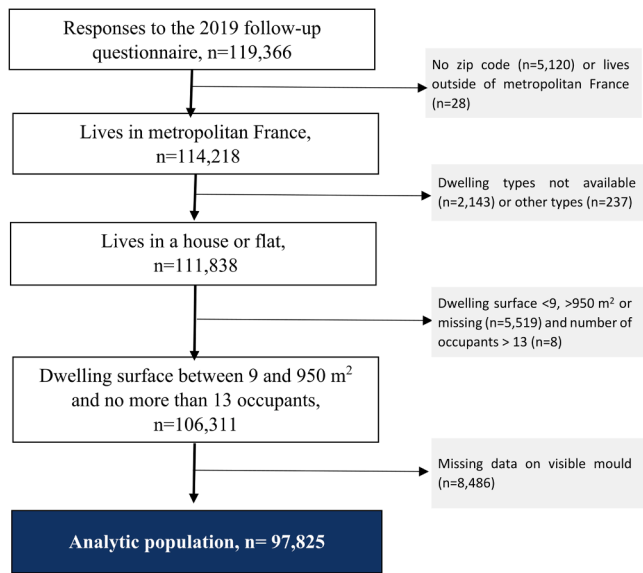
Responses to the 2019 follow-up questionnaire, n=119,366

No zip code (n=5,120) or lives outside of metropolitan France (n=28)

Lives in metropolitan France, n=114,218

Dwelling types not available (n=2,143) or other types (n=237)

Lives in a house or flat, n=111,838

Dwelling surface <9, >950 m$^2$ or missing (n=5,519) and number of occupants > 13 (n=8)

Dwelling surface between 9 and 950 m$^2$ and no more than 13 occupants, n=106,311

Missing data on visible mould (n=8,486)

Analytic population, n= 97,825